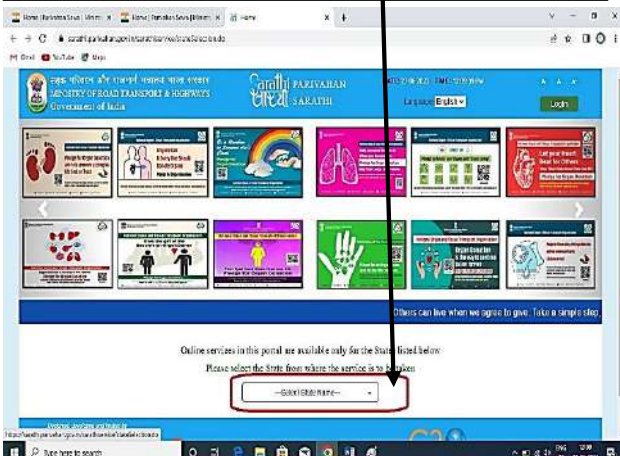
Home | Parivahan Sewa | Ministr ×
Home | Parivahan Sewa | Ministr ×
Home ×
sarathi.parivahan.gov.in/sarathiservice/stateSelection.do
Gmail
YouTube
Maps

सड़क परिवहन और राजमार्ग मंत्रालय भारत सरकार
MINISTRY OF ROAD TRANSPORT & HIGHWAYS
Government of India

Sarathi
सारथी
PARIVAHAN SARATHI

Language English

Login

Others can live when we agree to give. Take a simple step

Online services in this portal are available only for the States listed below
Please select the State from where the service is to be taken

---Select State Name---

https://sarathi.parivahan.gov.in/sarathiservice/stateSelection.do

Type here to search